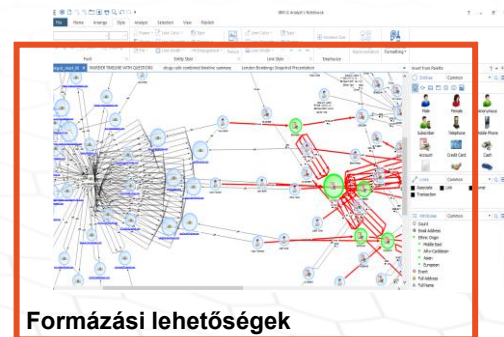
IBM i2 Analyst's Notebook

File Home Arrange Style Analyze Selection View Publish

Font Entity Style Link Style Link Style Emphasize

Formatting

MURDER TIMELINE WITH QUESTIONS drugs sale combined timeline summary London Bombings Diagonal Presentation

Insert from Palette

Entities Common

Male Female Anonymous

Subscriber Telephone Mobile Phone

Account Credit Card Cash

Links Common

Associate Link Transaction

Attributes Common

Count

Email Address

Ethnic Origin

Middle East

Afro-Caribbean

Asian

European

Event

Full Address

Full Name

Formázási lehetőségek